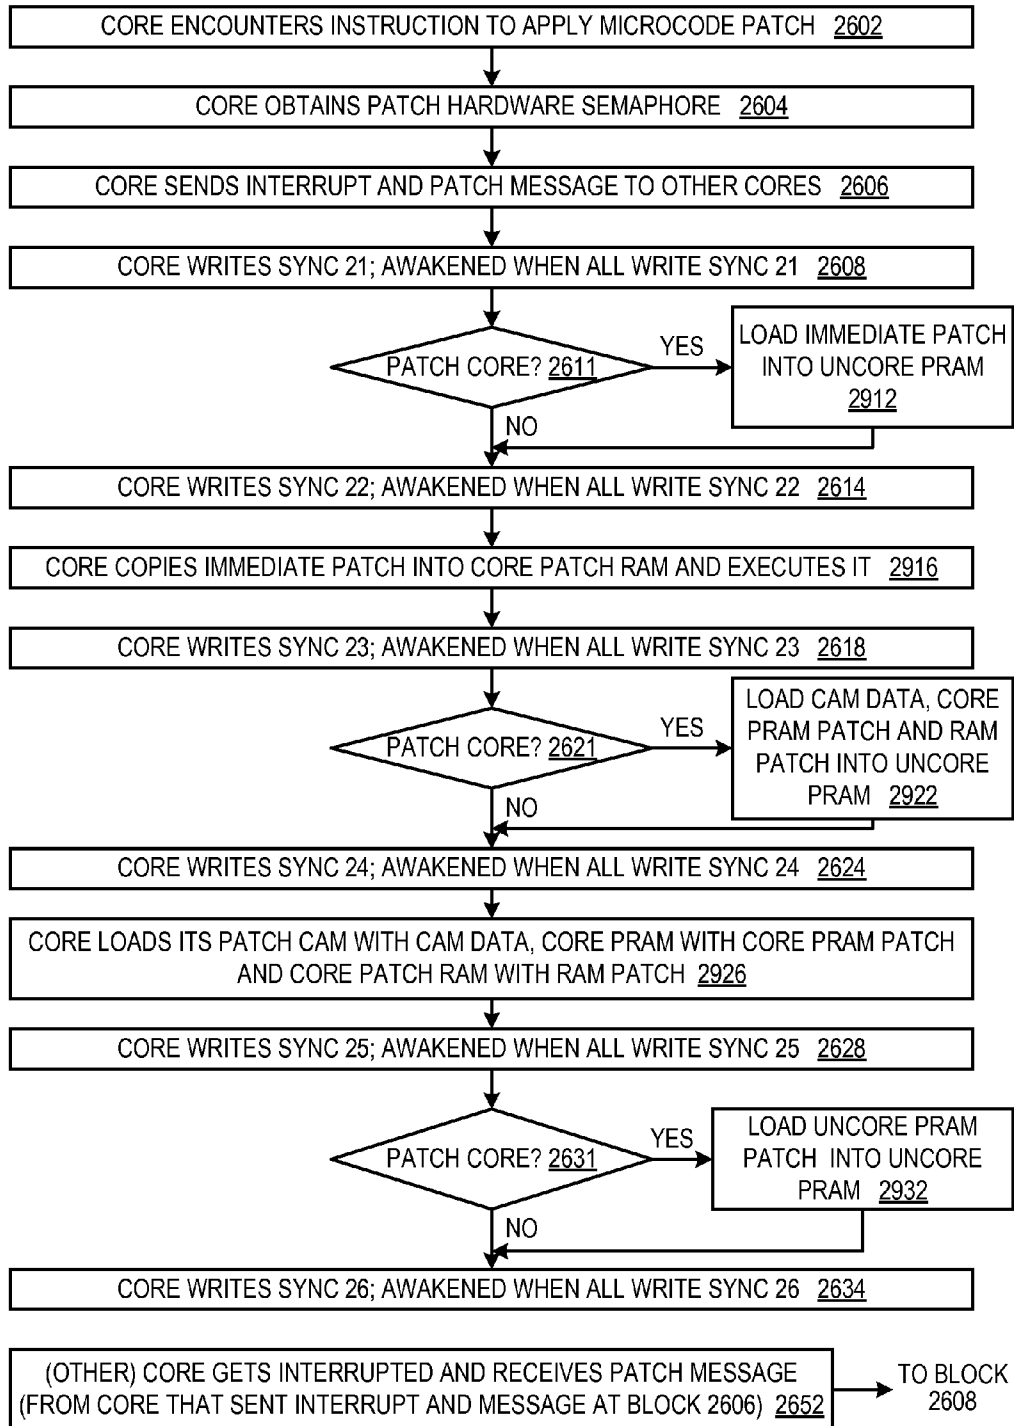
CORE ENCOUNTERS INSTRUCTION TO APPLY MICROCODE PATCH 2602

CORE OBTAINS PATCH HARDWARE SEMAPHORE 2604

CORE SENDS INTERRUPT AND PATCH MESSAGE TO OTHER CORES 2606

CORE WRITES SYNC 21; AWAKENED WHEN ALL WRITE SYNC 21 2608

PATCH CORE? 2611

YES

LOAD IMMEDIATE PATCH INTO UNCORE PRAM 2912

NO

CORE WRITES SYNC 22; AWAKENED WHEN ALL WRITE SYNC 22 2614

CORE COPIES IMMEDIATE PATCH INTO CORE PATCH RAM AND EXECUTES IT 2916

CORE WRITES SYNC 23; AWAKENED WHEN ALL WRITE SYNC 23 2618

PATCH CORE? 2621

YES

LOAD CAM DATA, CORE PRAM PATCH AND RAM PATCH INTO UNCORE PRAM 2922

NO

CORE WRITES SYNC 24; AWAKENED WHEN ALL WRITE SYNC 24 2624

CORE LOADS ITS PATCH CAM WITH CAM DATA, CORE PRAM WITH CORE PRAM PATCH AND CORE PATCH RAM WITH RAM PATCH 2926

CORE WRITES SYNC 25; AWAKENED WHEN ALL WRITE SYNC 25 2628

PATCH CORE? 2631

YES

LOAD UNCORE PRAM PATCH INTO UNCORE PRAM 2932

NO

CORE WRITES SYNC 26; AWAKENED WHEN ALL WRITE SYNC 26 2634

(OTHER) CORE GETS INTERRUPTED AND RECEIVES PATCH MESSAGE (FROM CORE THAT SENT INTERRUPT AND MESSAGE AT BLOCK 2606) 2652

TO BLOCK 2608